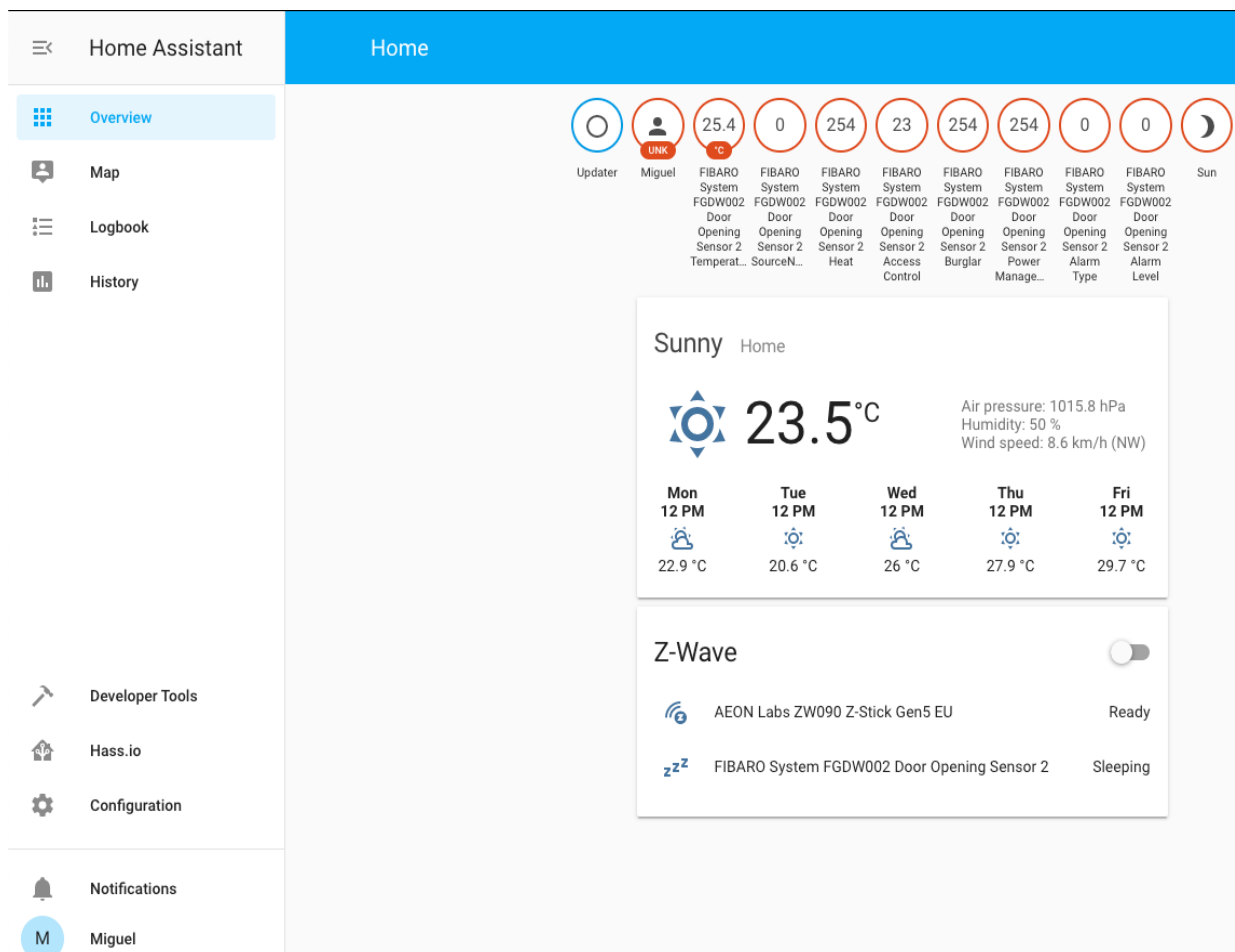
Home Assistant

Overview
Map
Logbook
History

Developer Tools
Hass.io
Configuration

Notifications
M Miguel

Home

Updater

UNK
Miguel

25.4
°C
FIBARO System FGDW002 Door Opening Sensor 2 Temperat…

0
FIBARO System FGDW002 Door Opening Sensor 2 SourceN…

254
FIBARO System FGDW002 Door Opening Sensor 2 Heat

23
FIBARO System FGDW002 Door Opening Sensor 2 Access Control

254
FIBARO System FGDW002 Door Opening Sensor 2 Burglar

254
FIBARO System FGDW002 Door Opening Sensor 2 Power Manage…

0
FIBARO System FGDW002 Door Opening Sensor 2 Alarm Type

0
FIBARO System FGDW002 Door Opening Sensor 2 Alarm Level

Sun

Sunny Home

23.5°C

Air pressure: 1015.8 hPa
Humidity: 50 %
Wind speed: 8.6 km/h (NW)

| Mon 12 PM | Tue 12 PM | Wed 12 PM | Thu 12 PM | Fri 12 PM |
|---|---|---|---|---|
| 22.9 °C | 20.6 °C | 26 °C | 27.9 °C | 29.7 °C |

Z-Wave

AEON Labs ZW090 Z-Stick Gen5 EU Ready
zzz FIBARO System FGDW002 Door Opening Sensor 2 Sleeping